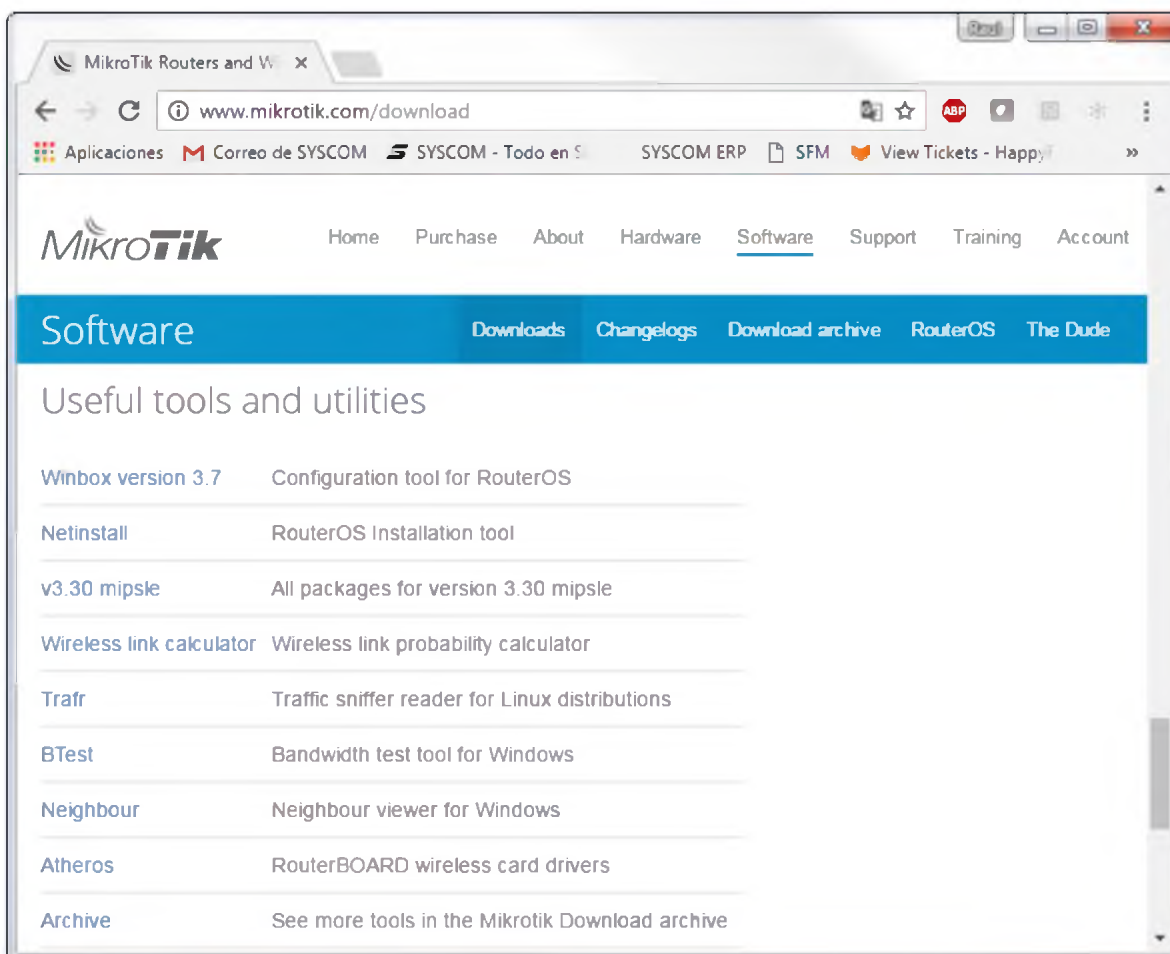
Raul

MikroTik Routers and W ×

www.mikrotik.com/download

ABP

Aplicaciones Correo de SYSCOM SYSCOM - Todo en S SYSCOM ERP SFM View Tickets - Happy »

MikroTik

Home Purchase About Hardware Software Support Training Account

Software

Downloads Changelogs Download archive RouterOS The Dude

Useful tools and utilities

| | |
|---|---|
| Winbox version 3.7 | Configuration tool for RouterOS |
| Netinstall | RouterOS Installation tool |
| v3.30 mipsle | All packages for version 3.30 mipsle |
| Wireless link calculator | Wireless link probability calculator |
| Trafr | Traffic sniffer reader for Linux distributions |
| BTest | Bandwidth test tool for Windows |
| Neighbour | Neighbour viewer for Windows |
| Atheros | RouterBOARD wireless card drivers |
| Archive | See more tools in the Mikrotik Download archive |